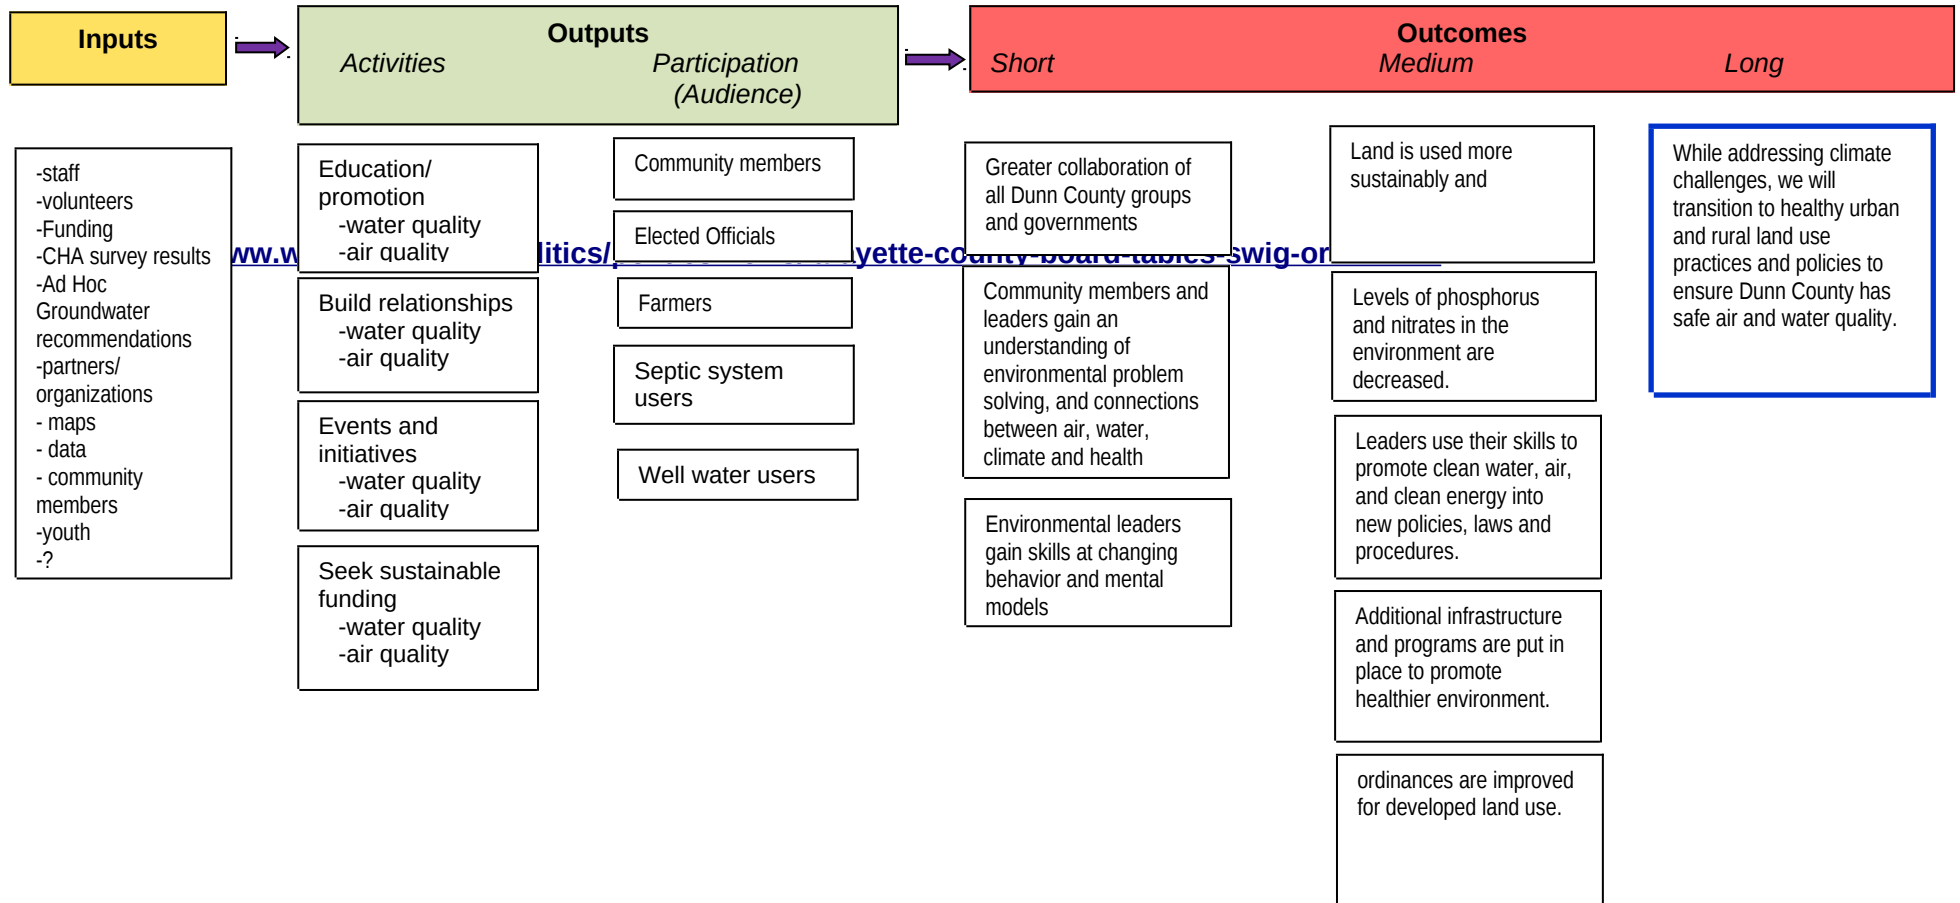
Inputs

Outputs
Activities
Participation (Audience)

Outcomes
Short
Medium
Long

-staff
-volunteers
-Funding
-CHA survey results
-Ad Hoc Groundwater recommendations
-partners/ organizations
- maps
- data
- community members
-youth
-?

ww.w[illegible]litics/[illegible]yette-co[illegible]-board-tables-swig-or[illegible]

Education/ promotion
-water quality
-air quality

Build relationships
-water quality
-air quality

Events and initiatives
-water quality
-air quality

Seek sustainable funding
-water quality
-air quality

Community members

Elected Officials

Farmers

Septic system users

Well water users

Greater collaboration of all Dunn County groups and governments

Community members and leaders gain an understanding of environmental problem solving, and connections between air, water, climate and health

Environmental leaders gain skills at changing behavior and mental models

Land is used more sustainably and

Levels of phosphorus and nitrates in the environment are decreased.

Leaders use their skills to promote clean water, air, and clean energy into new policies, laws and procedures.

Additional infrastructure and programs are put in place to promote healthier environment.

ordinances are improved for developed land use.

While addressing climate challenges, we will transition to healthy urban and rural land use practices and policies to ensure Dunn County has safe air and water quality.